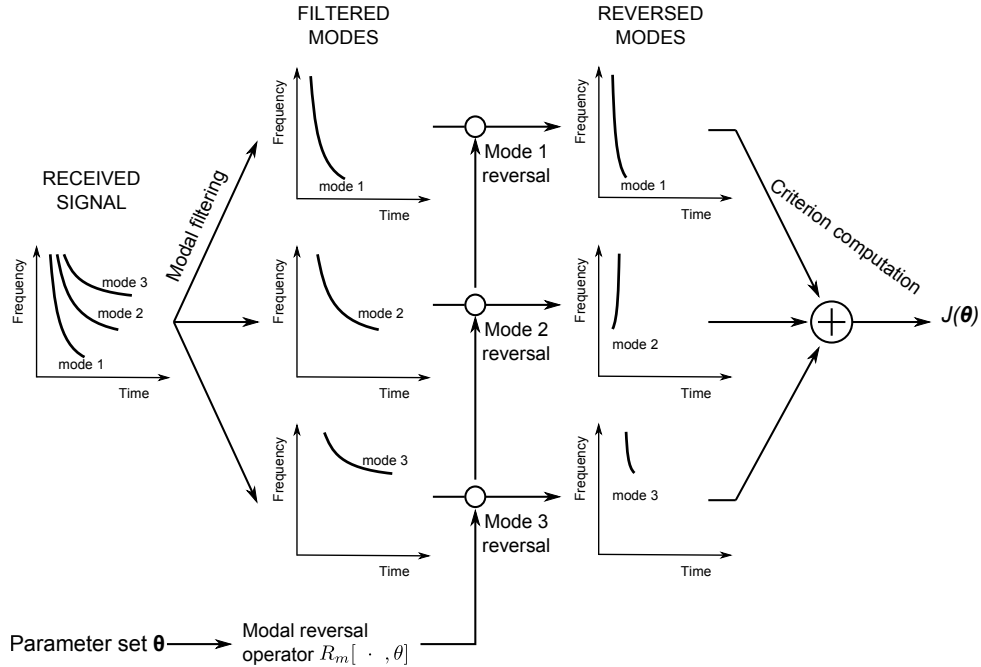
FILTERED MODES

REVERSED MODES

RECEIVED SIGNAL

Modal filtering

Frequency
mode 3
mode 2
mode 1
Time

Frequency
mode 1
Time

Mode 1 reversal

Frequency
mode 1
Time

Criterion computation

Frequency
mode 2
Time

Mode 2 reversal

Frequency
mode 2
Time

$J(\boldsymbol{\theta})$

Frequency
mode 3
Time

Mode 3 reversal

Frequency
mode 3
Time

Parameter set $\boldsymbol{\theta}$

Modal reversal operator $R_m[\ \cdot\ ,\theta]$